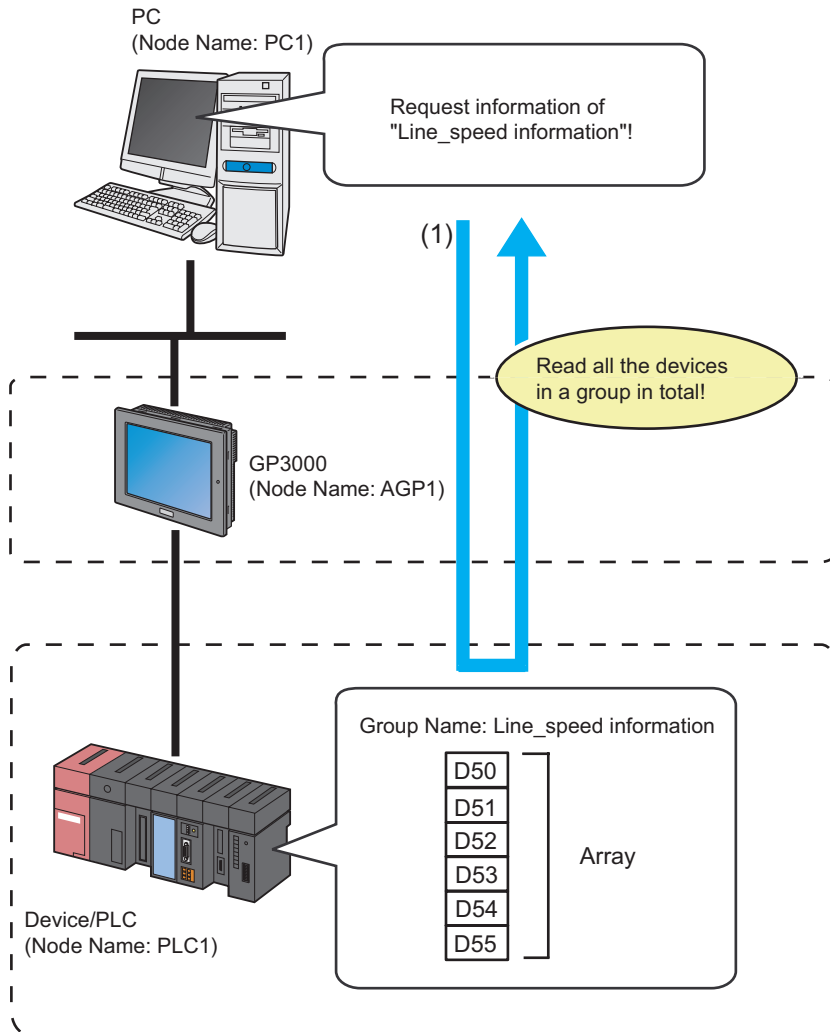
PC
(Node Name: PC1)

Request information of "Line_speed information"!

(1)

Read all the devices in a group in total!

GP3000
(Node Name: AGP1)

Group Name: Line_speed information

| D50 |
|---|
| D51 |
| D52 |
| D53 |
| D54 |
| D55 |

Array

Device/PLC
(Node Name: PLC1)